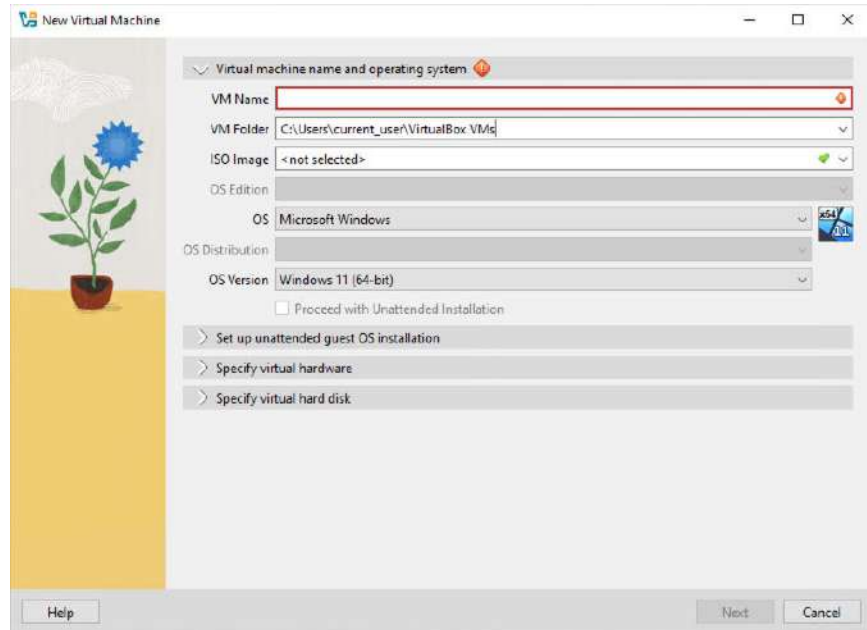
New Virtual Machine

Virtual machine name and operating system

VM Name

VM Folder C:\Users\current_user\VirtualBox VMs

ISO Image <not selected>

OS Edition

OS Microsoft Windows

x64 11

OS Distribution

OS Version Windows 11 (64-bit)

Proceed with Unattended Installation

Set up unattended guest OS installation

Specify virtual hardware

Specify virtual hard disk

Help

Next

Cancel